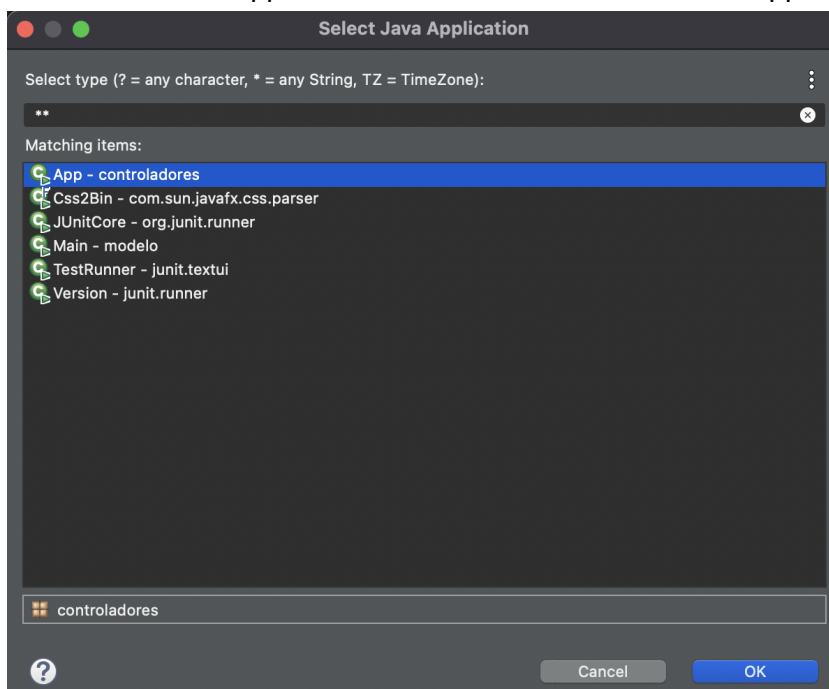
Select Java Application

Select type (? = any character, * = any String, TZ = TimeZone):

**

Matching items:

App - controladores
Css2Bin - com.sun.javafx.css.parser
JUnitCore - org.junit.runner
Main - modelo
TestRunner - junit.textui
Version - junit.runner

controladores

?

Cancel

OK